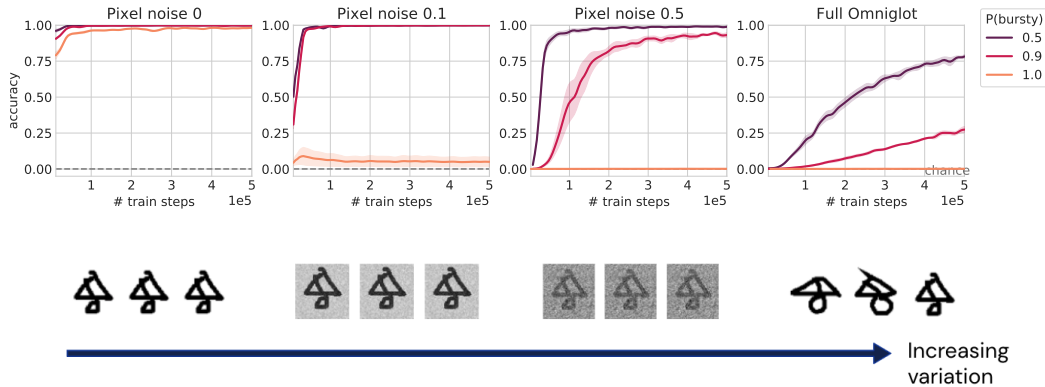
Pixel noise 0

accuracy

1.00
0.75
0.50
0.25
0.00

1 2 3 4 5
# train steps
1e5

Pixel noise 0.1

1 2 3 4 5
# train steps
1e5

Pixel noise 0.5

1.00
0.75
0.50
0.25
0.00

1 2 3 4 5
# train steps
1e5

Full Omniglot

chance

1 2 3 4 5
# train steps
1e5

P(bursty)
0.5
0.9
1.0

Increasing variation